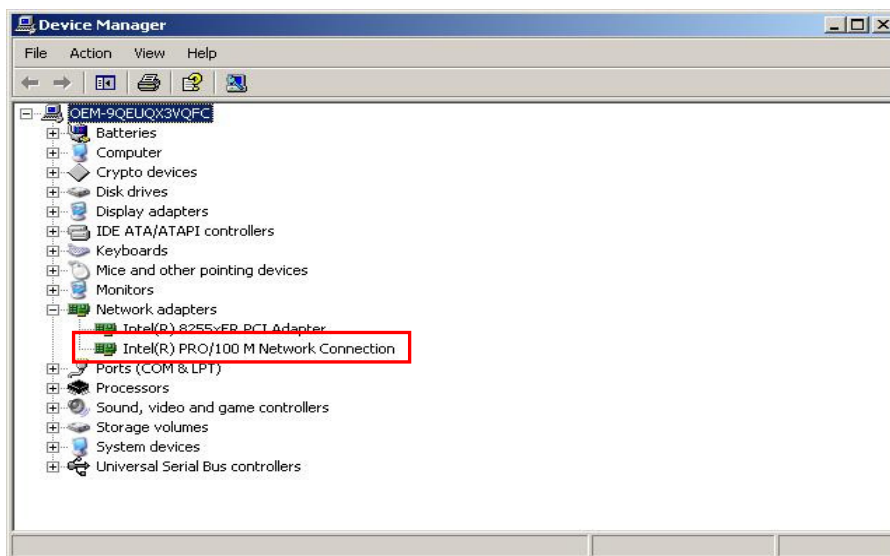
Device Manager

File Action View Help

OEM-9QEUQX3VQFC
Batteries
Computer
Crypto devices
Disk drives
Display adapters
IDE ATA/ATAPI controllers
Keyboards
Mice and other pointing devices
Monitors
Network adapters
Intel(R) 8255xER PCI Adapter
Intel(R) PRO/100 M Network Connection
Ports (COM & LPT)
Processors
Sound, video and game controllers
Storage volumes
System devices
Universal Serial Bus controllers